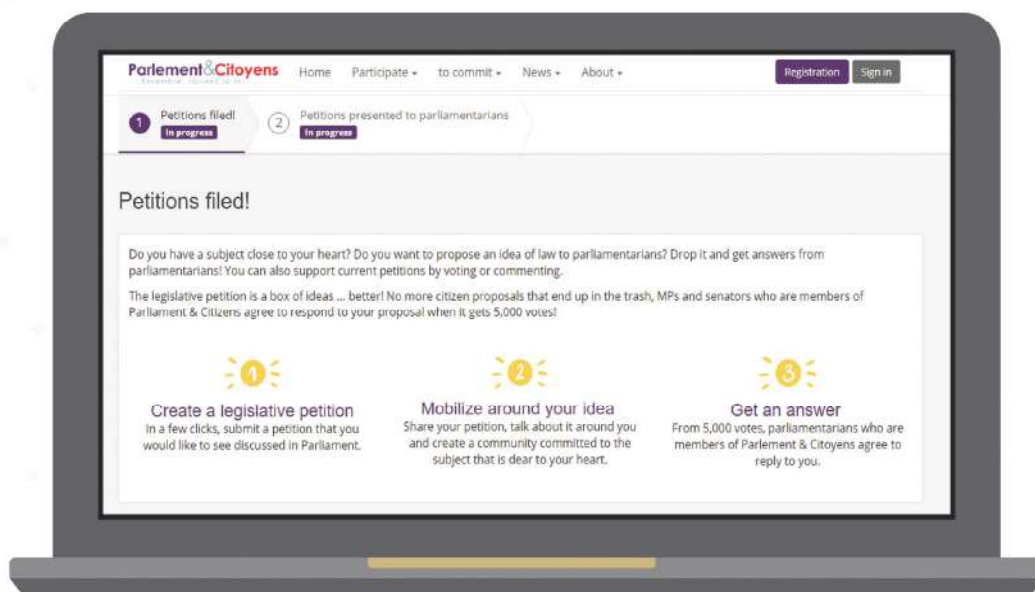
Parlement&Citoyens
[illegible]

Home Participate ▾ to commit ▾ News ▾ About ▾ Registration Sign in

1 Petitions filed! In progress
2 Petitions presented to parliamentarians In progress

Petitions filed!

Do you have a subject close to your heart? Do you want to propose an idea of law to parliamentarians? Drop it and get answers from parliamentarians! You can also support current petitions by voting or commenting.

The legislative petition is a box of ideas ... better! No more citizen proposals that end up in the trash, MPs and senators who are members of Parliament & Citizens agree to respond to your proposal when it gets 5,000 votes!

1
Create a legislative petition
In a few clicks, submit a petition that you would like to see discussed in Parliament.

2
Mobilize around your idea
Share your petition, talk about it around you and create a community committed to the subject that is dear to your heart.

3
Get an answer
From 5,000 votes, parliamentarians who are members of Parlement & Citoyens agree to reply to you.